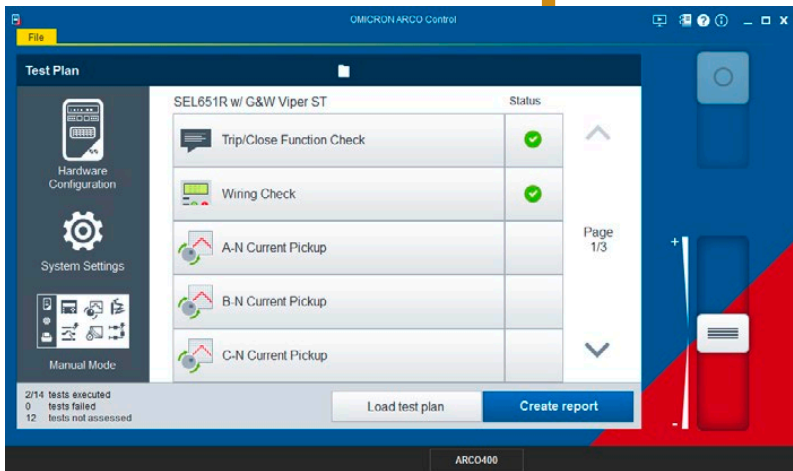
OMICRON ARCO Control

File

Test Plan

Hardware Configuration

System Settings

Manual Mode

SEL651R w/ C&W Viper ST

Status

Trip/Close Function Check

Wiring Check

A-N Current Pickup

B-N Current Pickup

C-N Current Pickup

Page 1/3

+

-

2/14 tests executed
0 tests failed
12 tests not assessed

Load test plan

Create report

ARCO400